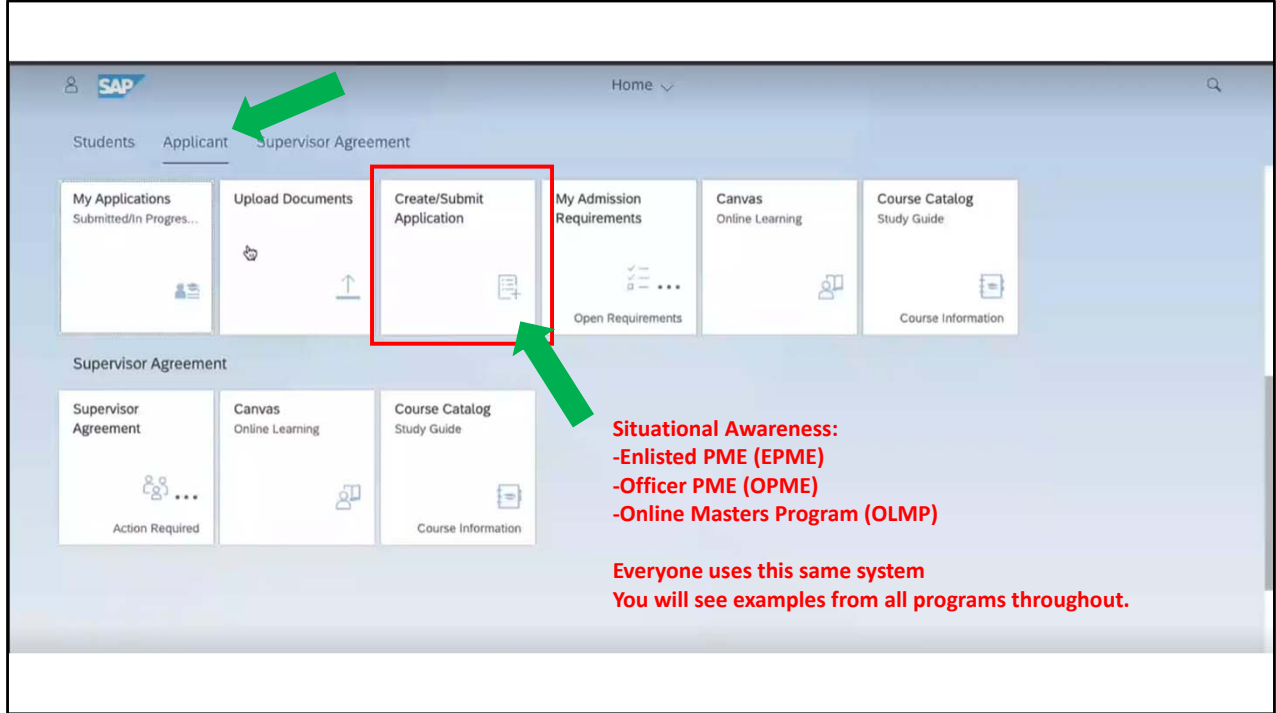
SAP

Home

Students Applicant Supervisor Agreement

My Applications
Submitted/In Progres...

Upload Documents

Create/Submit Application

My Admission Requirements

Open Requirements

Canvas
Online Learning

Course Catalog
Study Guide

Course Information

Supervisor Agreement

Supervisor Agreement

Action Required

Canvas
Online Learning

Course Catalog
Study Guide

Course Information

Situational Awareness:
-Enlisted PME (EPME)
-Officer PME (OPME)
-Online Masters Program (OLMP)

Everyone uses this same system
You will see examples from all programs throughout.